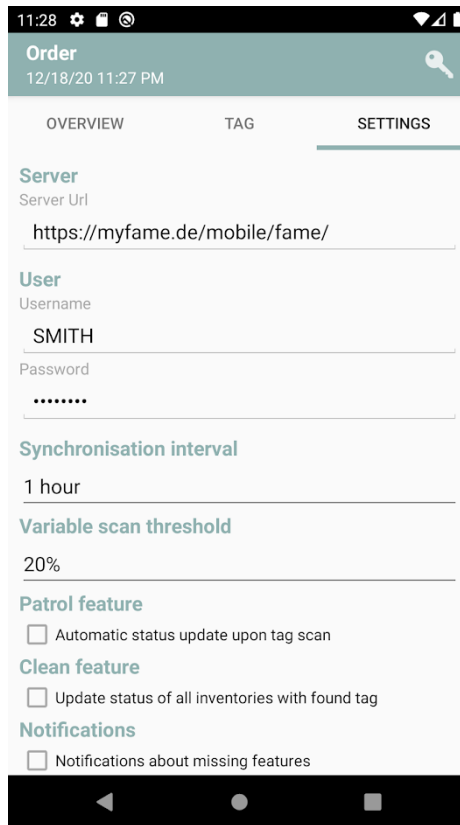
11:28

Order
12/18/20 11:27 PM

OVERVIEW
TAG
SETTINGS

Server
Server Url
https://myfame.de/mobile/fame/

User
Username
SMITH
Password
••••••••

Synchronisation interval
1 hour

Variable scan threshold
20%

Patrol feature
Automatic status update upon tag scan

Clean feature
Update status of all inventories with found tag

Notifications
Notifications about missing features